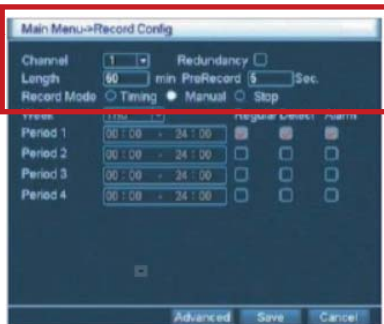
Main Menu->Record Config

Channel 1 Redundancy
Length 60 min PreRecord 5 Sec.
Record Mode Timing Manual Stop
Week Thu Regular Detect Alarm
Period 1 00 : 00 - 24 : 00
Period 2 00 : 00 - 24 : 00
Period 3 00 : 00 - 24 : 00
Period 4 00 : 00 - 24 : 00

Advanced Save Cancel